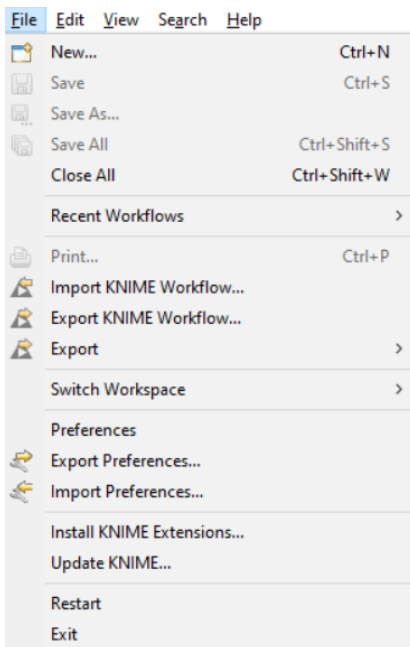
File Edit View Search Help

New... Ctrl+N
Save Ctrl+S
Save As...
Save All Ctrl+Shift+S
Close All Ctrl+Shift+W

Recent Workflows >

Print... Ctrl+P
Import KNIME Workflow...
Export KNIME Workflow...
Export >

Switch Workspace >

Preferences
Export Preferences...
Import Preferences...

Install KNIME Extensions...
Update KNIME...

Restart
Exit